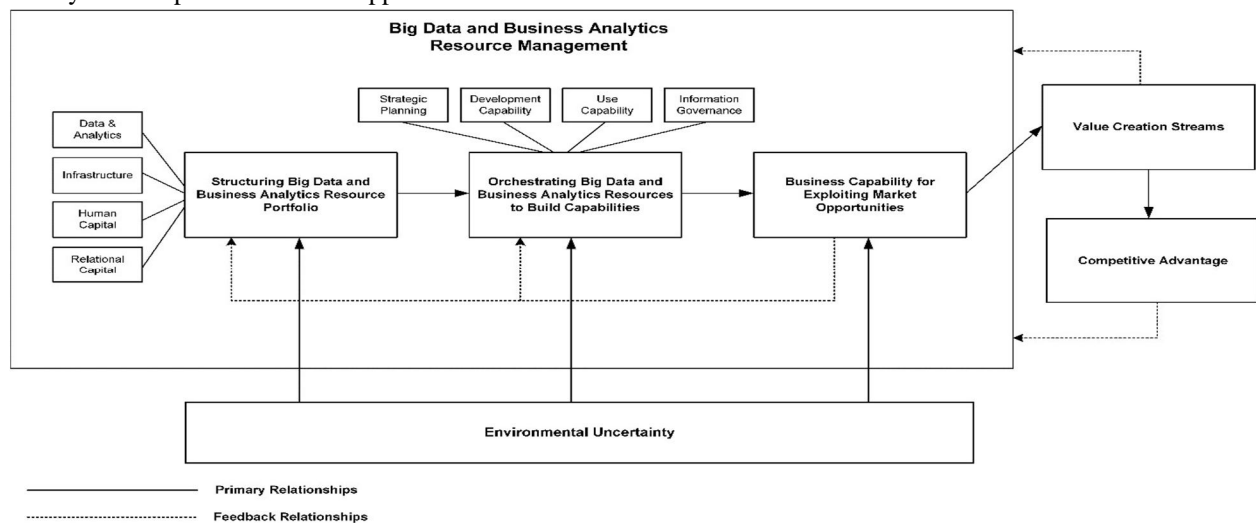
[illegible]

Big Data and Business Analytics Resource Management

Strategic Planning

Development Capability

Use Capability

Information Governance

Data & Analytics

Infrastructure

Human Capital

Relational Capital

Structuring Big Data and Business Analytics Resource Portfolio

Orchestrating Big Data and Business Analytics Resources to Build Capabilities

Business Capability for Exploiting Market Opportunities

Value Creation Streams

Competitive Advantage

Environmental Uncertainty

Primary Relationships

Feedback Relationships